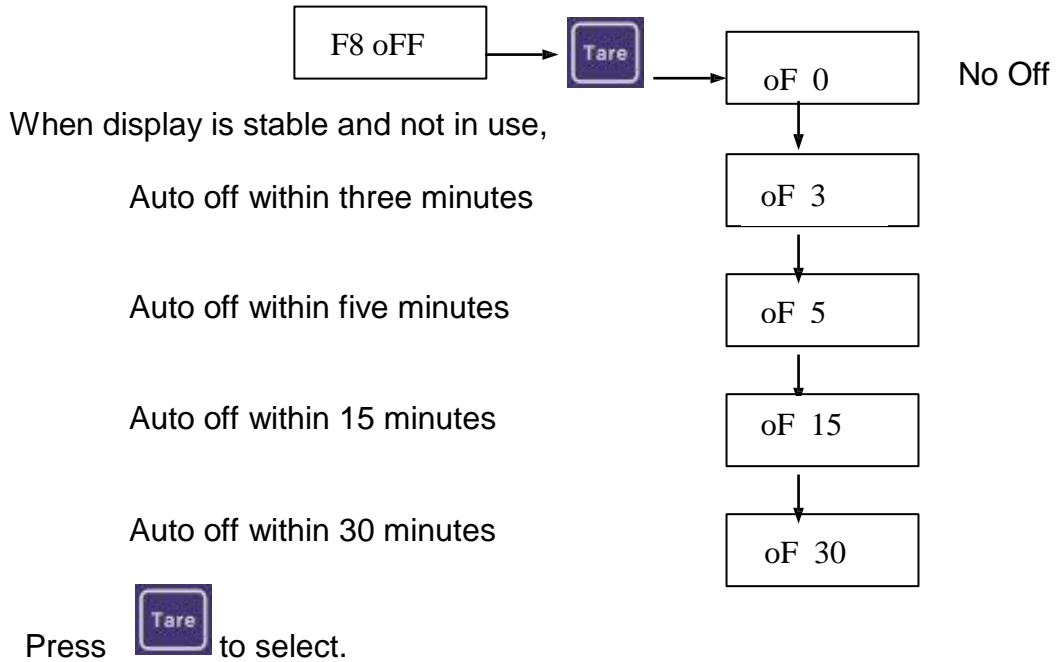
F8 oFF

Tare

oF 0

No Off

When display is stable and not in use,

Auto off within three minutes

oF 3

Auto off within five minutes

oF 5

Auto off within 15 minutes

oF 15

Auto off within 30 minutes

oF 30

Press Tare to select.